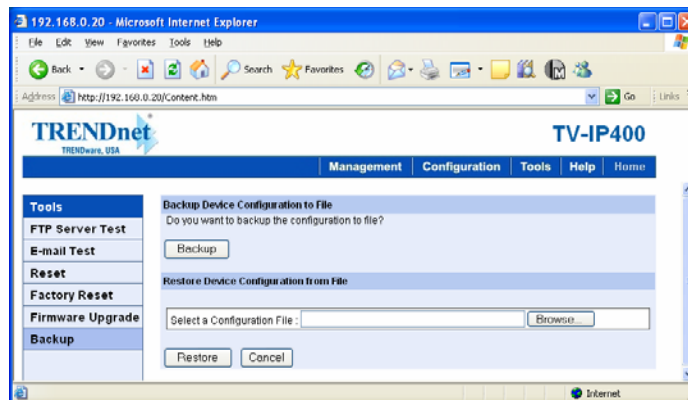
192.168.0.20 - Microsoft Internet Explorer

File Edit View Favorites Tools Help

Back Search Favorites

Address http://192.168.0.20/Content.htm Go Links

TRENDnet
TRENDware, USA

TV-IP400

Management Configuration Tools Help Home

Tools
FTP Server Test
E-mail Test
Reset
Factory Reset
Firmware Upgrade
Backup

Backup Device Configuration to File
Do you want to backup the configuration to file?

Backup

Restore Device Configuration from File

Select a Configuration File : Browse...

Restore Cancel

Internet